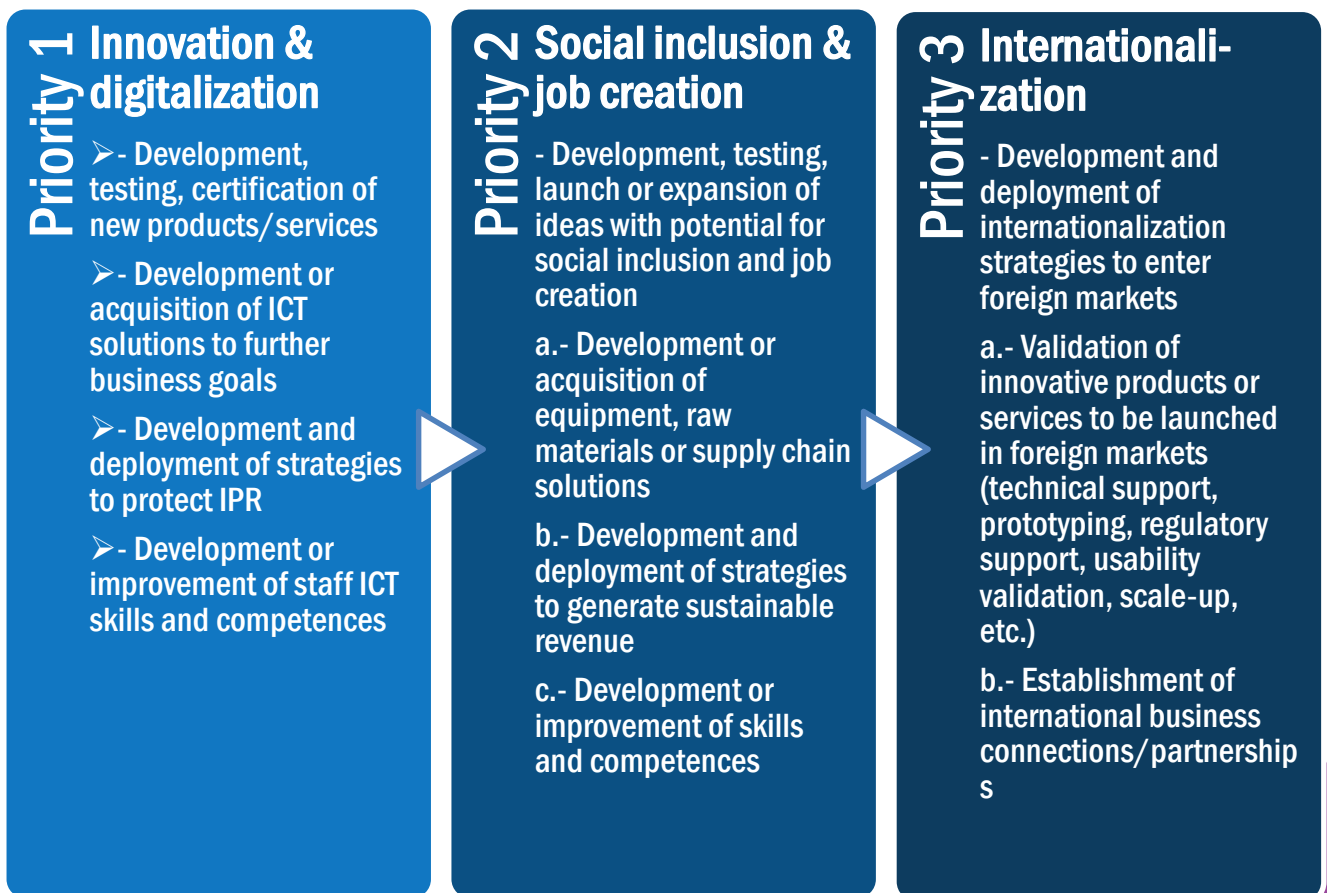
Priority 1

Innovation & digitalization

➢- Development, testing, certification of new products/services

➢- Development or acquisition of ICT solutions to further business goals

➢- Development and deployment of strategies to protect IPR

➢- Development or improvement of staff ICT skills and competences

Priority 2

Social inclusion & job creation

- Development, testing, launch or expansion of ideas with potential for social inclusion and job creation

a.- Development or acquisition of equipment, raw materials or supply chain solutions

b.- Development and deployment of strategies to generate sustainable revenue

c.- Development or improvement of skills and competences

Priority 3

Internationalization

- Development and deployment of internationalization strategies to enter foreign markets

a.- Validation of innovative products or services to be launched in foreign markets (technical support, prototyping, regulatory support, usability validation, scale-up, etc.)

b.- Establishment of international business connections/partnership s